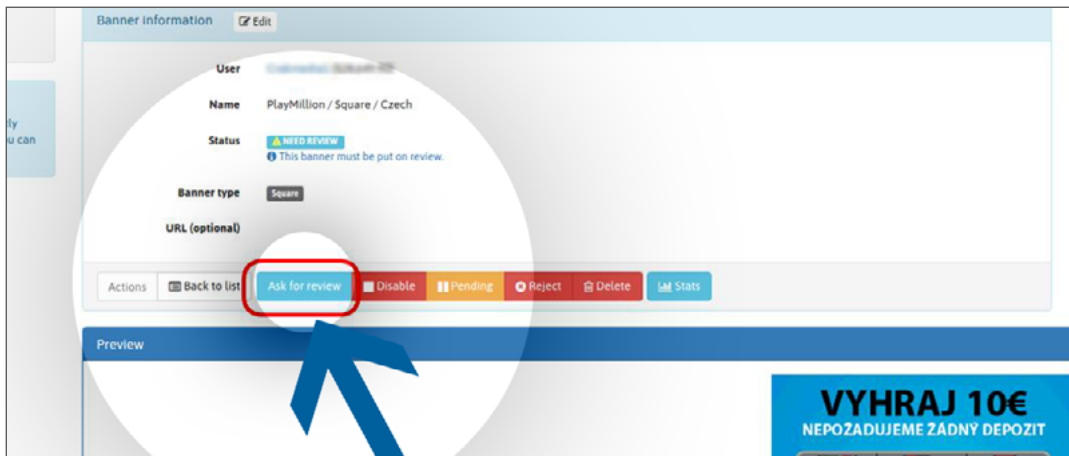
Banner information Edit

ly
u can

User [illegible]

Name PlayMillion / Square / Czech

Status NEED REVIEW
This banner must be put on review.

Banner type Square

URL (optional)

Actions Back to list Ask for review Disable Pending Reject Delete Stats

Preview

VYHRAJ 10€
NEPOŽADUJEME ŽÁDNÝ DEPOZIT